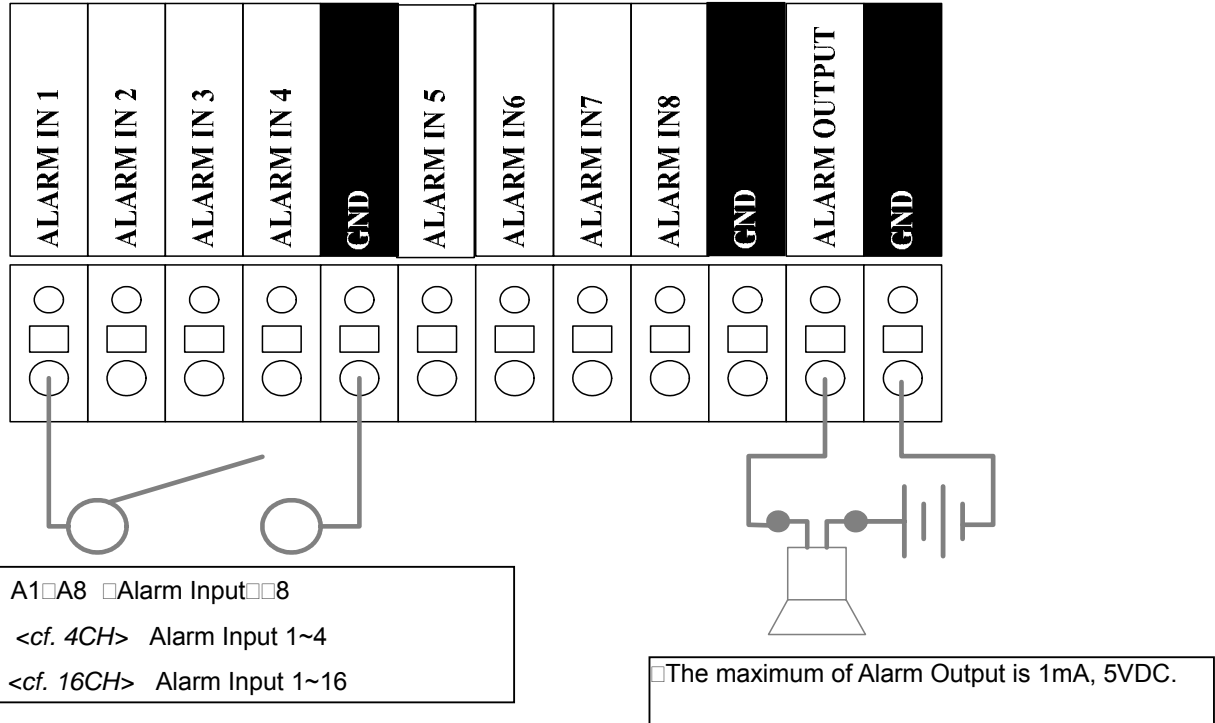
ALARM IN 1
ALARM IN 2
ALARM IN 3
ALARM IN 4
GND
ALARM IN 5
ALARM IN6
ALARM IN7
ALARM IN8
GND
ALARM OUTPUT
GND

A1□A8 □Alarm Input□□8
<cf. 4CH> Alarm Input 1~4
<cf. 16CH> Alarm Input 1~16

□The maximum of Alarm Output is 1mA, 5VDC.